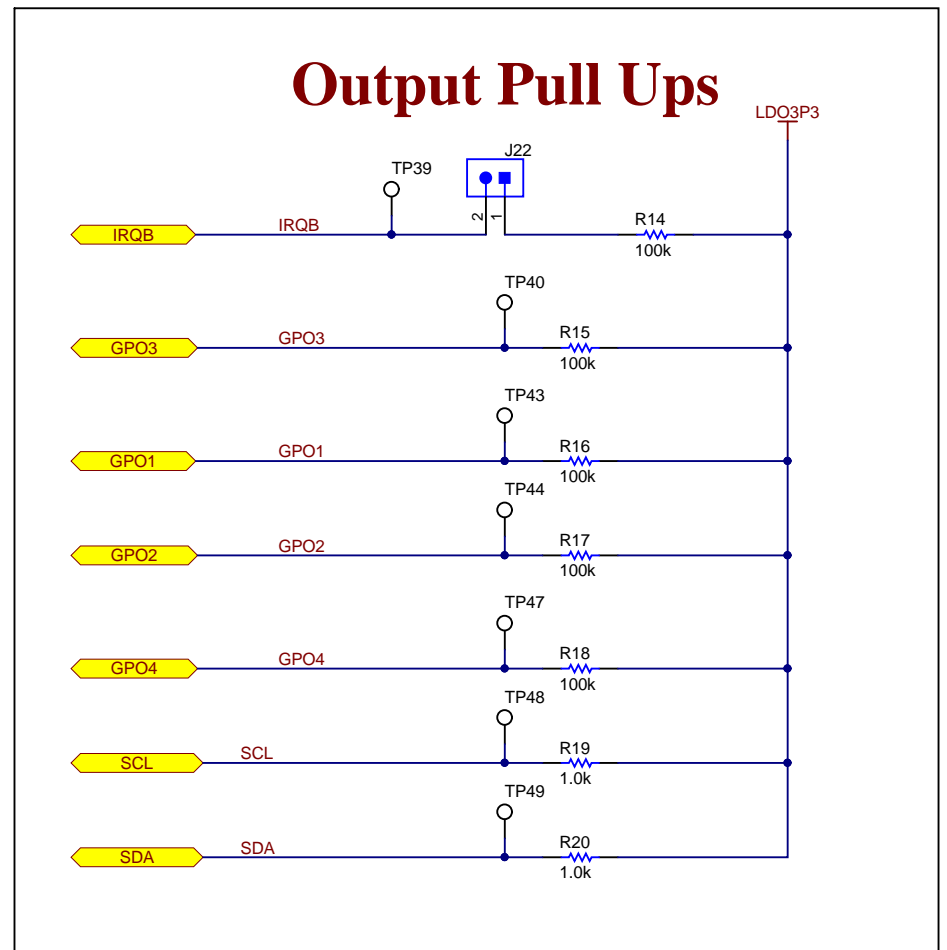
Output Pull Ups

LDO3P3

TP39

J22

2 1

IRQB

IRQB

R14
100k

TP40

GPO3

GPO3

R15
100k

TP43

GPO1

GPO1

R16
100k

TP44

GPO2

GPO2

R17
100k

TP47

GPO4

GPO4

R18
100k

TP48

SCL

SCL

R19
1.0k

TP49

SDA

SDA

R20
1.0k